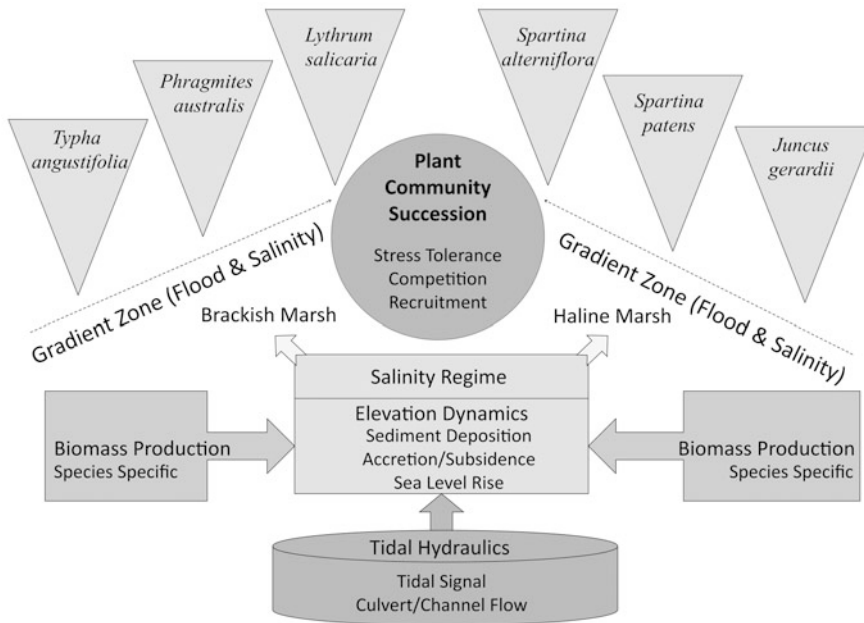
Typha angustifolia

Phragmites australis

Lythrum salicaria

Spartina alterniflora

Spartina patens

Juncus gerardii

Plant Community Succession

Stress Tolerance
Competition
Recruitment

Gradient Zone (Flood & Salinity)

Gradient Zone (Flood & Salinity)

Brackish Marsh

Haline Marsh

Salinity Regime

Elevation Dynamics
Sediment Deposition
Accretion/Subsidence
Sea Level Rise

Biomass Production
Species Specific

Biomass Production
Species Specific

Tidal Hydraulics

Tidal Signal
Culvert/Channel Flow